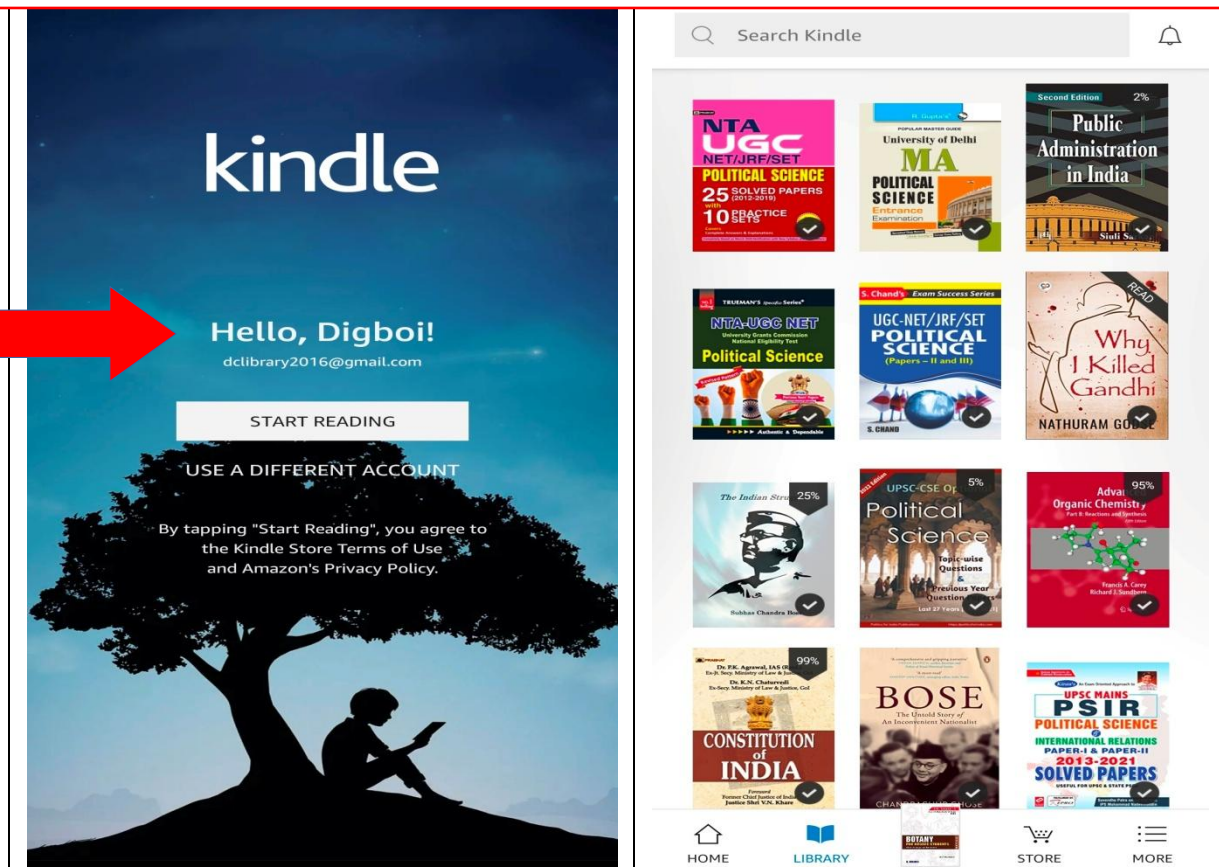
kindle

Hello, Digboi!
dclibrary2016@gmail.com

START READING

USE A DIFFERENT ACCOUNT

By tapping "Start Reading", you agree to the Kindle Store Terms of Use and Amazon's Privacy Policy.

Search Kindle

NTA UGC NET/JRF/SET POLITICAL SCIENCE 25 SOLVED PAPERS (2012-2019) with 10 PRACTICE SETS

POPULAR MASTER GUIDE University of Delhi MA POLITICAL SCIENCE Entrance Examination

Second Edition 2% Public Administration in India Siuli Sa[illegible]

TRUEMAN'S Specific Series NTA-UGC NET University Grants Commission National Eligibility Test Political Science Authentic & Dependable

S. Chand's Exam Success Series UGC-NET/JRF/SET POLITICAL SCIENCE (Papers – II and III) S. CHAND

READ Why I Killed Gandhi NATHURAM GO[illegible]

The Indian Stru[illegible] 25% Subhas Chandra Bo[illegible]

UPSC-CSE Op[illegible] 5% Political Science Topic-wise Questions & Previous Year Question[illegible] Last 27 Years

Adva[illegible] 95% Organic Chemistry Part B: Reactions and Synthesis Francis A. Carey Richard J. Sundberg

99% Dr. P.K. Agrawal, IAS Dr. K.N. Chaturvedi CONSTITUTION of INDIA Former Chief Justice of India Justice Shri V.N. Khare

BOSE The Untold Story of An Inconvenient Nationalist CHANDRACHUR GHOSE

UPSC MAINS PSIR POLITICAL SCIENCE & INTERNATIONAL RELATIONS PAPER-I & PAPER-II 2013-2021 SOLVED PAPERS

BOTANY

HOME LIBRARY STORE MORE